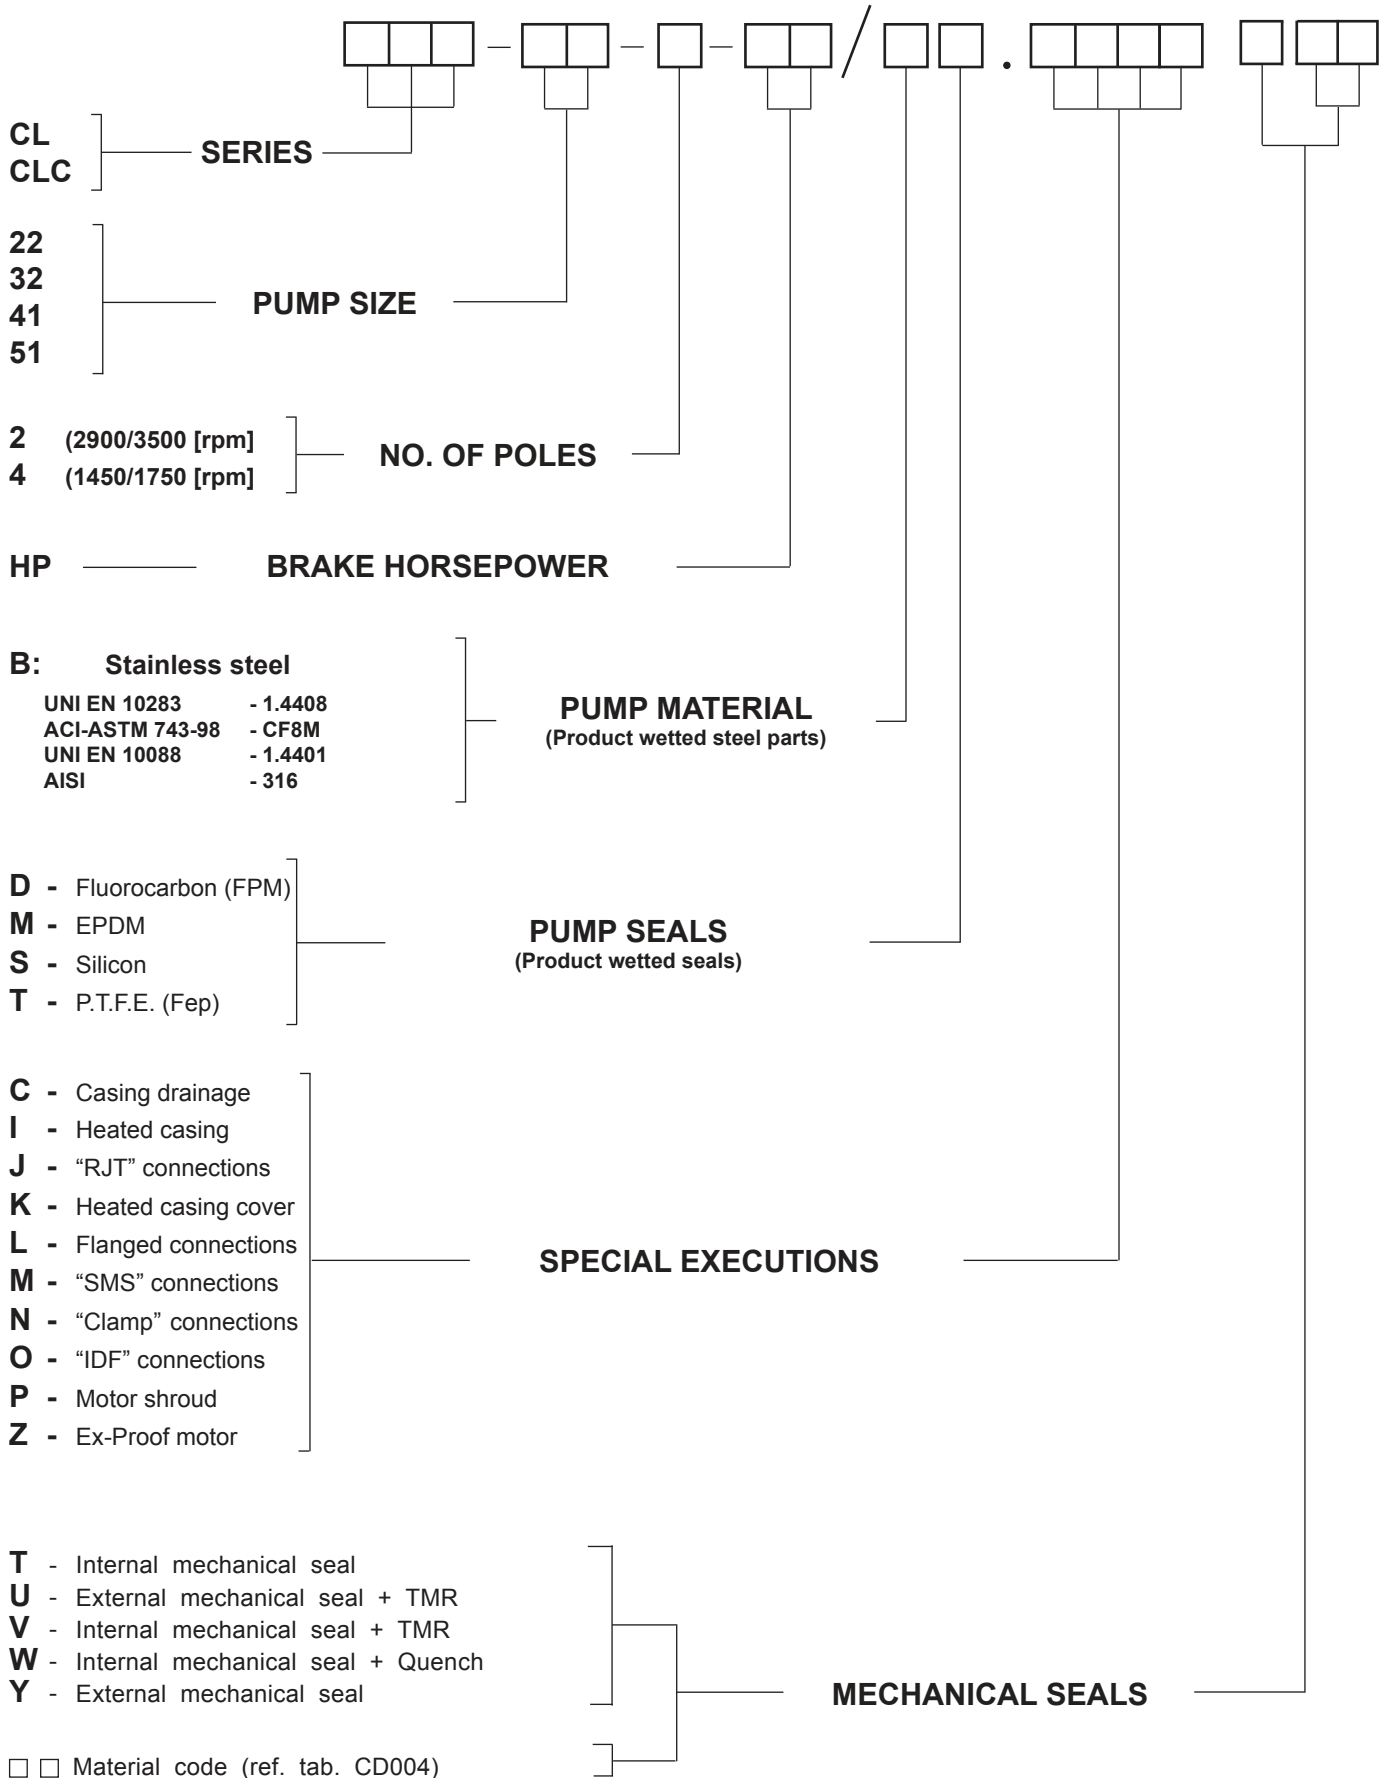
☐☐☐ – ☐☐ – ☐ – ☐☐ / ☐☐ . ☐☐☐☐ ☐☐☐

CL
CLC
SERIES

22
32
41
51
PUMP SIZE

2 (2900/3500 [rpm]
4 (1450/1750 [rpm]
NO. OF POLES

HP BRAKE HORSEPOWER

B: Stainless steel
UNI EN 10283 - 1.4408
ACI-ASTM 743-98 - CF8M
UNI EN 10088 - 1.4401
AISI - 316
PUMP MATERIAL
(Product wetted steel parts)

D - Fluorocarbon (FPM)
M - EPDM
S - Silicon
T - P.T.F.E. (Fep)
PUMP SEALS
(Product wetted seals)

C - Casing drainage
I - Heated casing
J - “RJT” connections
K - Heated casing cover
L - Flanged connections
M - “SMS” connections
N - “Clamp” connections
O - “IDF” connections
P - Motor shroud
Z - Ex-Proof motor
SPECIAL EXECUTIONS

T - Internal mechanical seal
U - External mechanical seal + TMR
V - Internal mechanical seal + TMR
W - Internal mechanical seal + Quench
Y - External mechanical seal
MECHANICAL SEALS

☐☐ Material code (ref. tab. CD004)